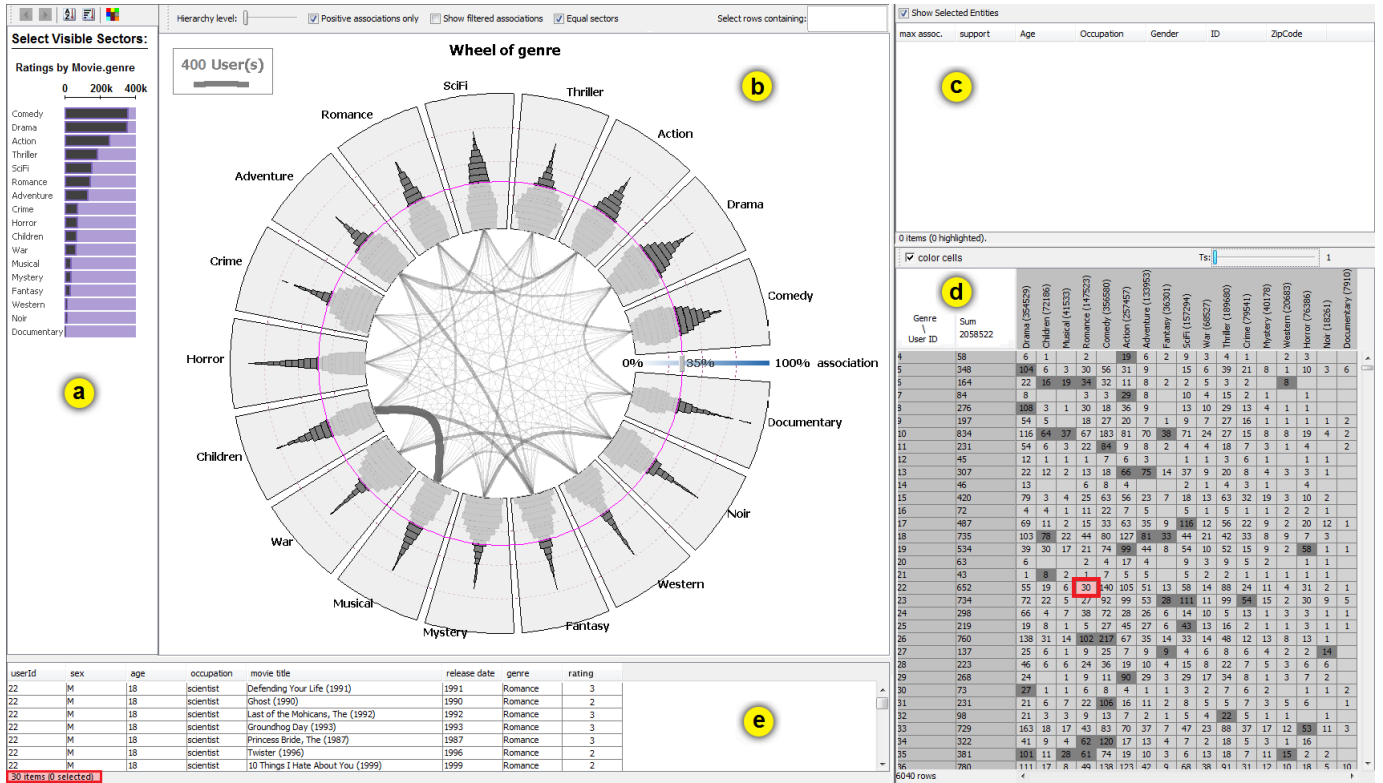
Select Visible Sectors:

Ratings by Movie.genre

0 200k 400k

Comedy
Drama
Action
Thriller
SciFi
Romance
Adventure
Crime
Horror
Children
War
Musical
Mystery
Fantasy
Western
Noir
Documentary

a

Hierarchy level: Positive associations only Show filtered associations Equal sectors Select rows containing:

Wheel of genre

400 User(s)

b

SciFi Thriller Action Drama Comedy Romance Adventure Crime Horror Children War Musical Mystery Fantasy Western Noir Documentary

0% 35% 100% association

Show Selected Entities

| max assoc. | support | Age | Occupation | Gender | ID | ZipCode |
|---|---|---|---|---|---|---|

c

0 items (0 highlighted).

color cells Ts: 1

d

| Genre \ User ID | Sum 2058522 | Drama (354529) | Children (72186) | Musical (41533) | Romance (147523) | Comedy (356580) | Action (257457) | Adventure (133953) | Fantasy (36301) | SciFi (157294) | War (68527) | Thriller (189680) | Crime (79541) | Mystery (40178) | Western (20683) | Horror (76386) | Noir (18261) | Documentary (7910) |
|---|---|---|---|---|---|---|---|---|---|---|---|---|---|---|---|---|---|---|
| 4 | 58 | 6 | 1 | | 2 | | 19 | 6 | 2 | 9 | 3 | 4 | 1 | | 2 | 3 | | |
| 5 | 348 | 104 | 6 | 3 | 30 | 56 | 31 | 9 | | 15 | 6 | 39 | 21 | 8 | 1 | 10 | 3 | 6 |
| 6 | 164 | 22 | 16 | 19 | 34 | 32 | 11 | 8 | 2 | 2 | 5 | 3 | 2 | | 8 | | | |
| 7 | 84 | 8 | | | 3 | 3 | 29 | 8 | | 10 | 4 | 15 | 2 | 1 | | 1 | | |
| 8 | 276 | 108 | 3 | 1 | 30 | 18 | 36 | 9 | | 13 | 10 | 29 | 13 | 4 | 1 | 1 | | |
| 9 | 197 | 54 | 5 | | 18 | 27 | 20 | 7 | 1 | 9 | 7 | 27 | 16 | 1 | 1 | 1 | 1 | 2 |
| 10 | 834 | 116 | 64 | 37 | 67 | 183 | 81 | 70 | 38 | 71 | 24 | 27 | 15 | 8 | 8 | 19 | 4 | 2 |
| 11 | 231 | 54 | 6 | 3 | 22 | 84 | 9 | 8 | 2 | 4 | 4 | 18 | 7 | 3 | 1 | 4 | | 2 |
| 12 | 45 | 12 | 1 | 1 | 1 | 7 | 6 | 3 | | 1 | 1 | 3 | 6 | 1 | | 1 | 1 | |
| 13 | 307 | 22 | 12 | 2 | 13 | 18 | 66 | 75 | 14 | 37 | 9 | 20 | 8 | 4 | 3 | 3 | 1 | |
| 14 | 46 | 13 | | | 6 | 8 | 4 | | | 2 | 1 | 4 | 3 | 1 | | 4 | | |
| 15 | 420 | 79 | 3 | 4 | 25 | 63 | 56 | 23 | 7 | 18 | 13 | 63 | 32 | 19 | 3 | 10 | 2 | |
| 16 | 72 | 4 | 4 | 1 | 11 | 22 | 7 | 5 | | 5 | 1 | 5 | 1 | 1 | 2 | 2 | 1 | |
| 17 | 487 | 69 | 11 | 2 | 15 | 33 | 63 | 35 | 9 | 116 | 12 | 56 | 22 | 9 | 2 | 20 | 12 | 1 |
| 18 | 735 | 103 | 78 | 22 | 44 | 80 | 127 | 81 | 33 | 44 | 21 | 42 | 33 | 8 | 9 | 7 | 3 | |
| 19 | 534 | 39 | 30 | 17 | 21 | 74 | 99 | 44 | 8 | 54 | 10 | 52 | 15 | 9 | 2 | 58 | 1 | 1 |
| 20 | 63 | 6 | | | 2 | 4 | 17 | 4 | | 9 | 3 | 9 | 5 | 2 | | 1 | 1 | |
| 21 | 43 | 1 | 8 | 2 | 1 | 7 | 5 | 5 | | 5 | 2 | 2 | 1 | 1 | 1 | 1 | 1 | |
| 22 | 652 | 55 | 19 | 6 | 30 | 140 | 105 | 51 | 13 | 58 | 14 | 88 | 24 | 11 | 4 | 31 | 2 | 1 |
| 23 | 734 | 72 | 22 | 5 | 27 | 92 | 99 | 53 | 28 | 111 | 11 | 99 | 54 | 15 | 2 | 30 | 9 | 5 |
| 24 | 298 | 66 | 4 | 7 | 38 | 72 | 28 | 26 | 6 | 14 | 10 | 5 | 13 | 1 | 3 | 3 | 1 | 1 |
| 25 | 219 | 19 | 8 | 1 | 5 | 27 | 45 | 27 | 6 | 43 | 13 | 16 | 2 | 1 | 1 | 3 | 1 | 1 |
| 26 | 760 | 138 | 31 | 14 | 102 | 217 | 67 | 35 | 14 | 33 | 14 | 48 | 12 | 13 | 8 | 13 | 1 | |
| 27 | 137 | 25 | 6 | 1 | 9 | 25 | 7 | 9 | 9 | 4 | 6 | 8 | 6 | 4 | 2 | 2 | 14 | |
| 28 | 223 | 46 | 6 | 6 | 24 | 36 | 19 | 10 | 4 | 15 | 8 | 22 | 7 | 5 | 3 | 6 | 6 | |
| 29 | 268 | 24 | | 1 | 9 | 11 | 90 | 29 | 3 | 29 | 17 | 34 | 8 | 1 | 3 | 7 | 2 | |
| 30 | 73 | 27 | 1 | 1 | 6 | 8 | 4 | 1 | 1 | 3 | 2 | 7 | 6 | 2 | | 1 | 1 | 2 |
| 31 | 231 | 21 | 6 | 7 | 22 | 106 | 16 | 11 | 2 | 8 | 5 | 5 | 7 | 3 | 5 | 6 | | 1 |
| 32 | 98 | 21 | 3 | 3 | 9 | 13 | 7 | 2 | 1 | 5 | 4 | 22 | 5 | 1 | 1 | | 1 | |
| 33 | 729 | 163 | 18 | 17 | 43 | 83 | 70 | 37 | 7 | 47 | 23 | 88 | 37 | 17 | 12 | 53 | 11 | 3 |
| 34 | 322 | 41 | 9 | 4 | 62 | 120 | 17 | 13 | 4 | 7 | 2 | 18 | 5 | 3 | | 16 | | |
| 35 | 381 | 101 | 11 | 28 | 61 | 74 | 19 | 10 | 3 | 6 | 13 | 18 | 7 | 11 | 15 | 2 | 2 | |
| 36 | 780 | 111 | 17 | 8 | 49 | 138 | 123 | 42 | 9 | 68 | 38 | 91 | 31 | 12 | 10 | 18 | 5 | 10 |

6040 rows

| userId | sex | age | occupation | movie title | release date | genre | rating |
|---|---|---|---|---|---|---|---|
| 22 | M | 18 | scientist | Defending Your Life (1991) | 1991 | Romance | 3 |
| 22 | M | 18 | scientist | Ghost (1990) | 1990 | Romance | 2 |
| 22 | M | 18 | scientist | Last of the Mohicans, The (1992) | 1992 | Romance | 3 |
| 22 | M | 18 | scientist | Groundhog Day (1993) | 1993 | Romance | 3 |
| 22 | M | 18 | scientist | Princess Bride, The (1987) | 1987 | Romance | 2 |
| 22 | M | 18 | scientist | Twister (1996) | 1996 | Romance | 3 |
| 22 | M | 18 | scientist | 10 Things I Hate About You (1999) | 1999 | Romance | 2 |

e

30 items (0 selected)